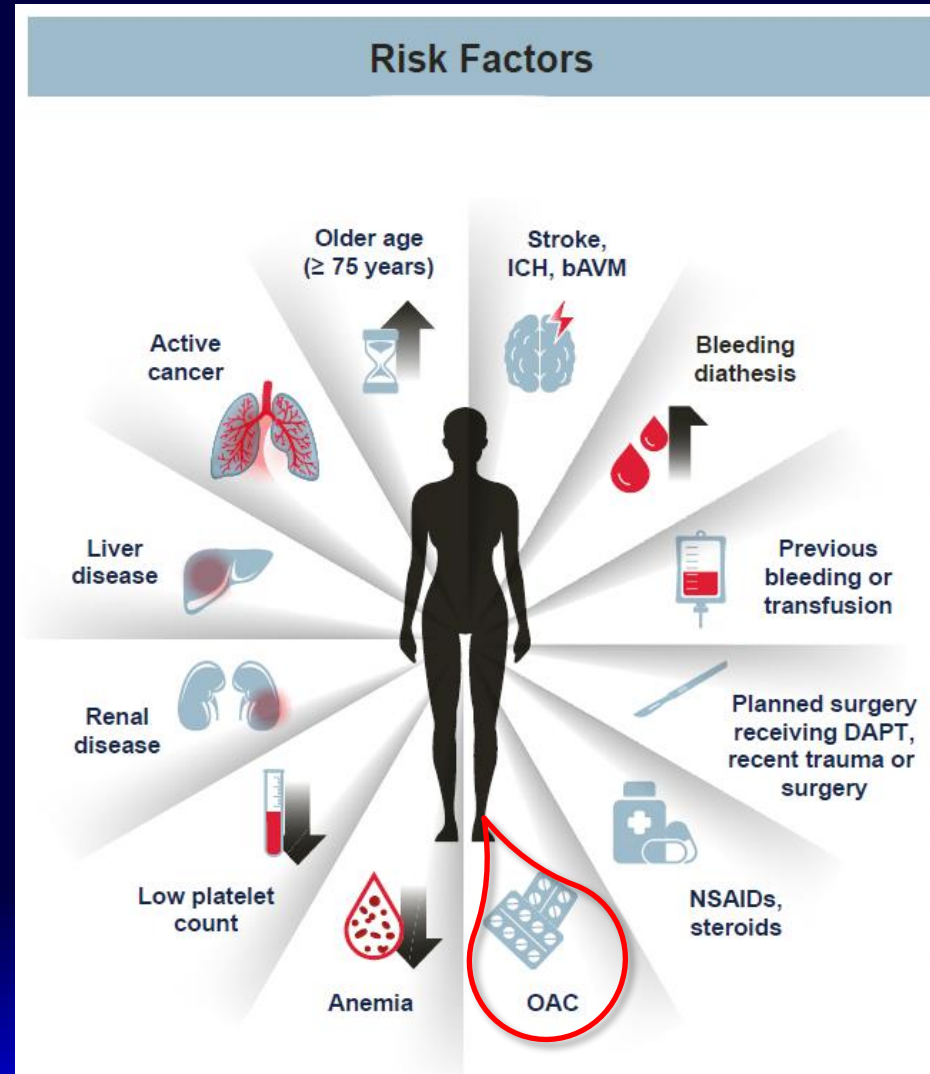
Risk Factors

Older age
(≥ 75 years)

Stroke,
ICH, bAVM

Active
cancer

Bleeding
diathesis

Liver
disease

Previous
bleeding or
transfusion

Renal
disease

Planned surgery
receiving DAPT,
recent trauma or
surgery

Low platelet
count

NSAIDs,
steroids

Anemia

OAC